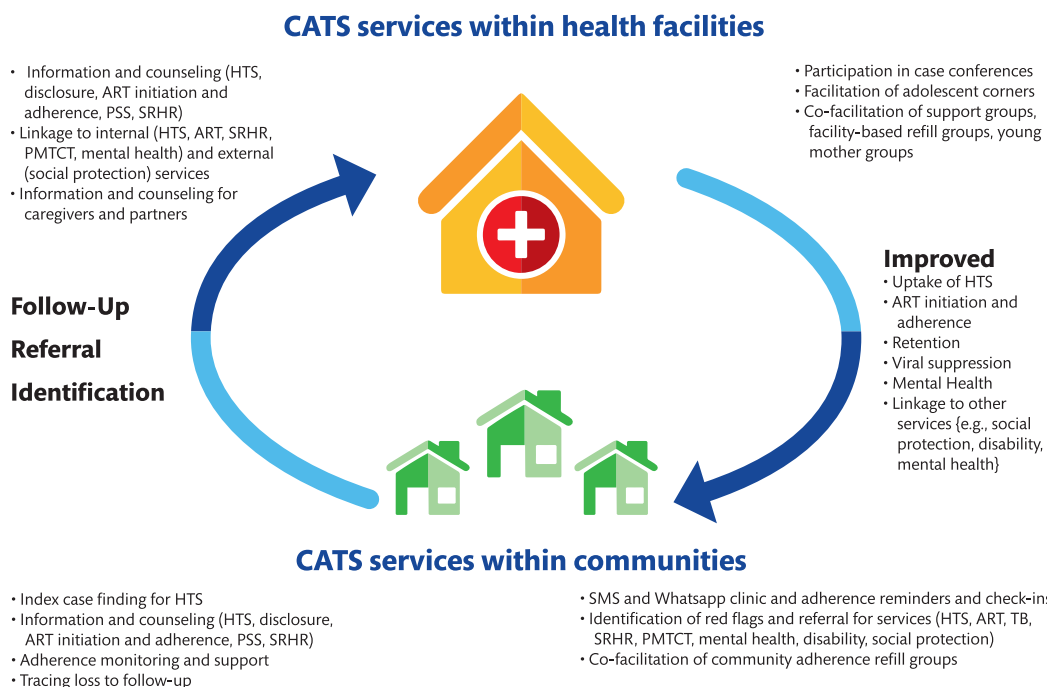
CATS services within health facilities

• Information and counseling (HTS, disclosure, ART initiation and adherence, PSS, SRHR)
• Linkage to internal (HTS, ART, SRHR, PMTCT, mental health) and external (social protection) services
• Information and counseling for caregivers and partners

• Participation in case conferences
• Facilitation of adolescent corners
• Co-facilitation of support groups, facility-based refill groups, young mother groups

Follow-Up
Referral
Identification

Improved
• Uptake of HTS
• ART initiation and adherence
• Retention
• Viral suppression
• Mental Health
• Linkage to other services {e.g., social protection, disability, mental health}

CATS services within communities

• Index case finding for HTS
• Information and counseling (HTS, disclosure, ART initiation and adherence, PSS, SRHR)
• Adherence monitoring and support
• Tracing loss to follow-up

• SMS and Whatsapp clinic and adherence reminders and check-ins
• Identification of red flags and referral for services (HTS, ART, TB, SRHR, PMTCT, mental health, disability, social protection)
• Co-facilitation of community adherence refill groups